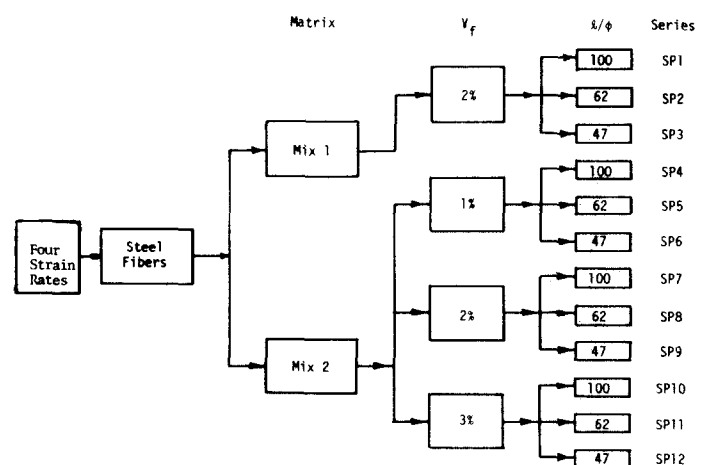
Matrix

$V_f$

$\ell/\phi$

Series

Four Strain Rates

Steel Fibers

Mix 1

Mix 2

2%

1%

2%

3%

100

SP1

62

SP2

47

SP3

100

SP4

62

SP5

47

SP6

100

SP7

62

SP8

47

SP9

100

SP10

62

SP11

47

SP12